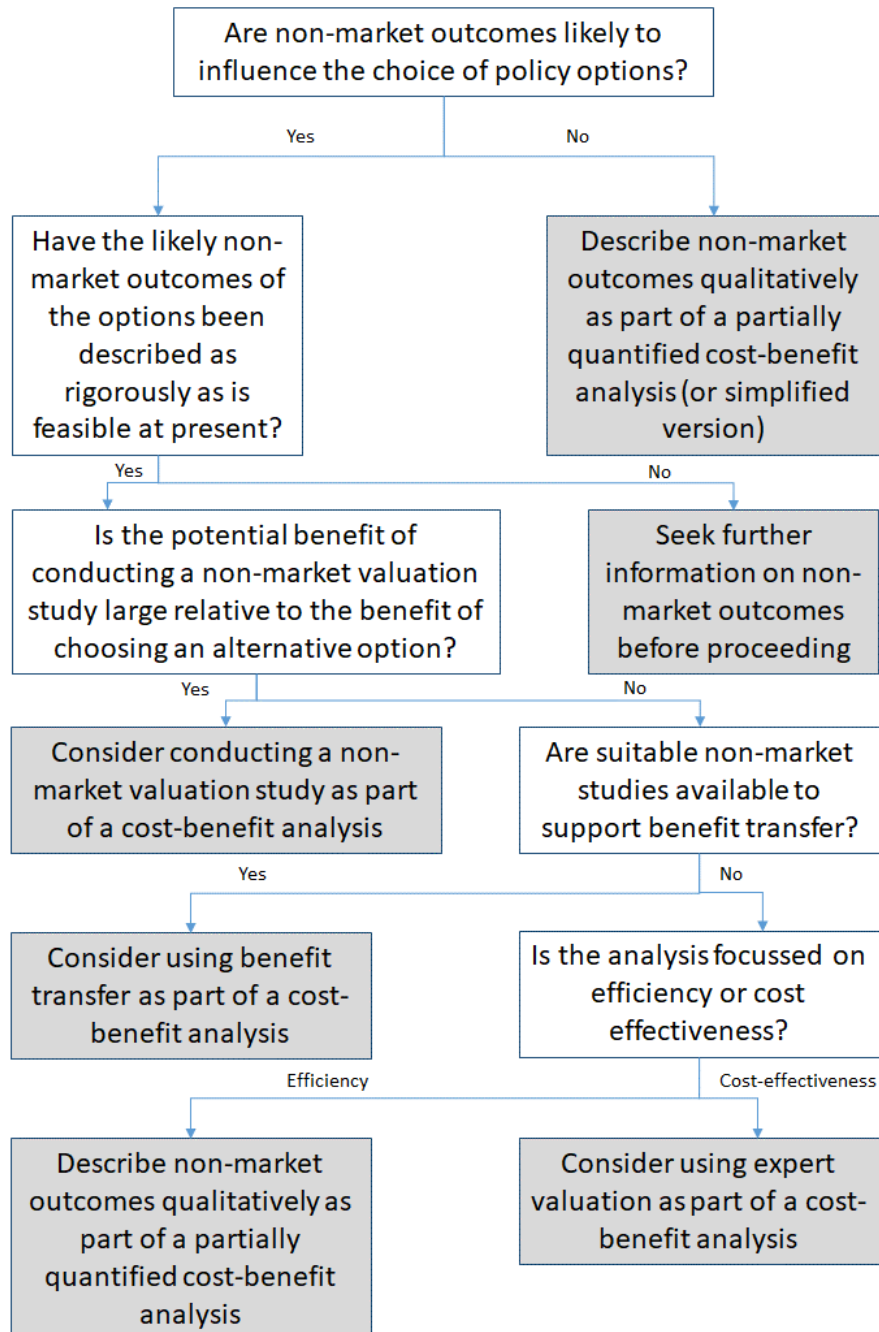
Are non-market outcomes likely to influence the choice of policy options?

Yes

No

Have the likely non-market outcomes of the options been described as rigorously as is feasible at present?

Describe non-market outcomes qualitatively as part of a partially quantified cost-benefit analysis (or simplified version)

Yes

No

Is the potential benefit of conducting a non-market valuation study large relative to the benefit of choosing an alternative option?

Seek further information on non-market outcomes before proceeding

Yes

No

Consider conducting a non-market valuation study as part of a cost-benefit analysis

Are suitable non-market studies available to support benefit transfer?

Yes

No

Consider using benefit transfer as part of a cost-benefit analysis

Is the analysis focussed on efficiency or cost effectiveness?

Efficiency

Cost-effectiveness

Describe non-market outcomes qualitatively as part of a partially quantified cost-benefit analysis

Consider using expert valuation as part of a cost-benefit analysis